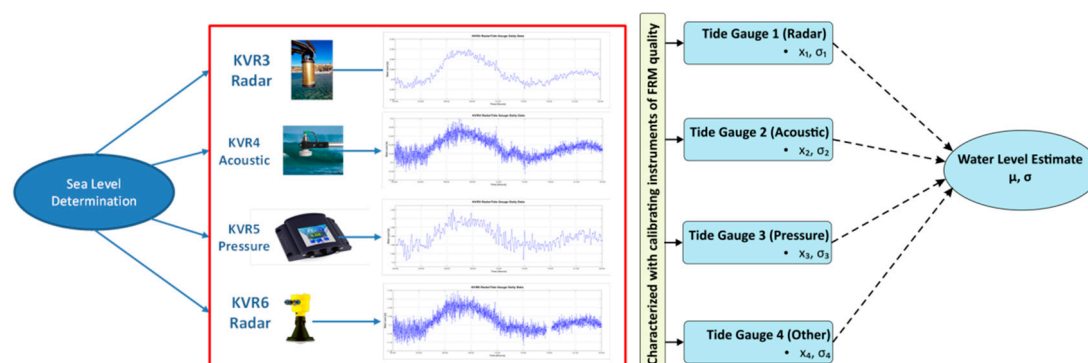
Sea Level Determination

KVR3 Radar

KVR4 Acoustic

KVR5 Pressure

KVR6 Radar

Characterized with calibrating instruments of FRM quality

Tide Gauge 1 (Radar)
• $x_1, \sigma_1$

Tide Gauge 2 (Acoustic)
• $x_2, \sigma_2$

Tide Gauge 3 (Pressure)
• $x_3, \sigma_3$

Tide Gauge 4 (Other)
• $x_4, \sigma_4$

Water Level Estimate
$\mu, \sigma$